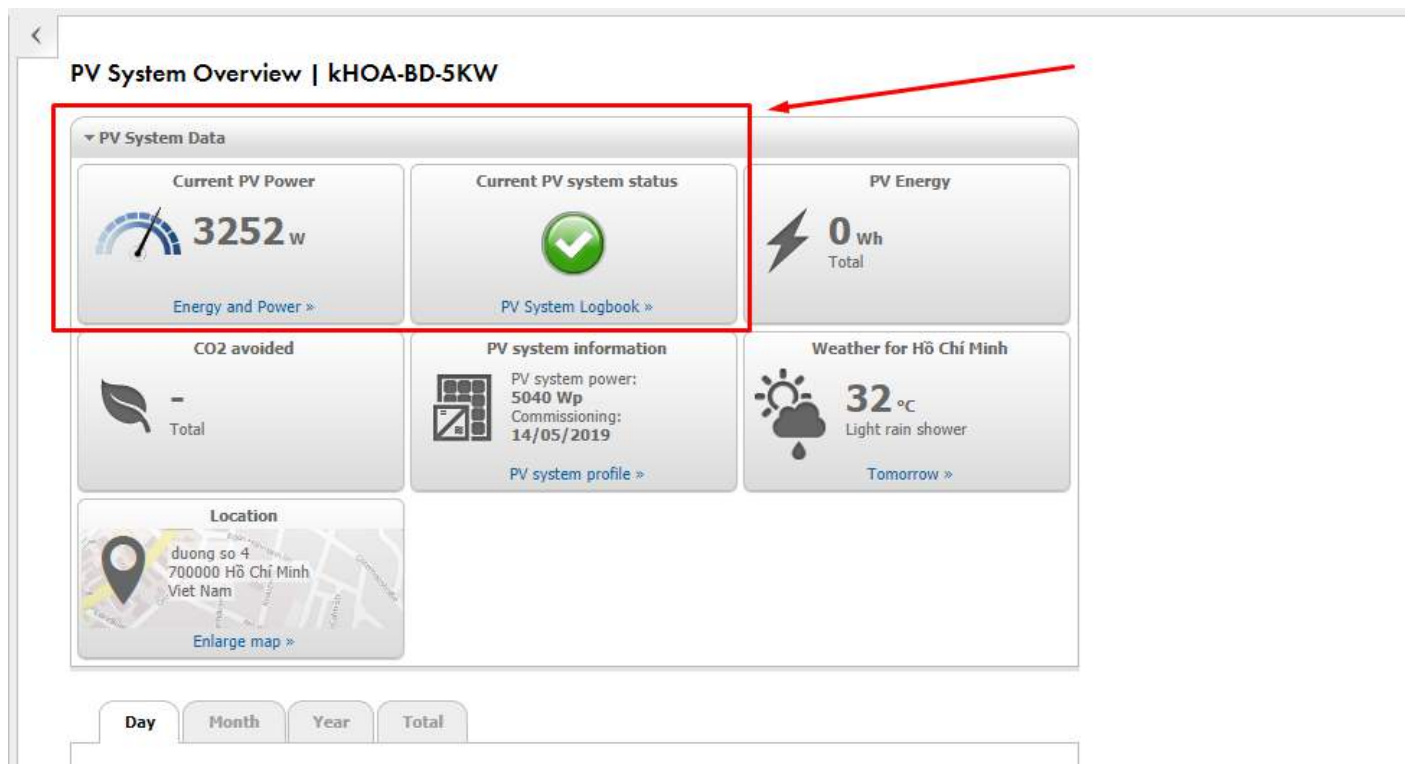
PV System Overview | kHOA-BD-5KW

▾ PV System Data

Current PV Power

3252 W

Energy and Power »

Current PV system status

PV System Logbook »

PV Energy

0 Wh

Total

CO2 avoided

-

Total

PV system information

PV system power:
5040 Wp
Commissioning:
14/05/2019

PV system profile »

Weather for Hồ Chí Minh

32 °C

Light rain shower

Tomorrow »

Location

duong so 4
700000 Hồ Chí Minh
Viet Nam

Enlarge map »

Day | Month | Year | Total